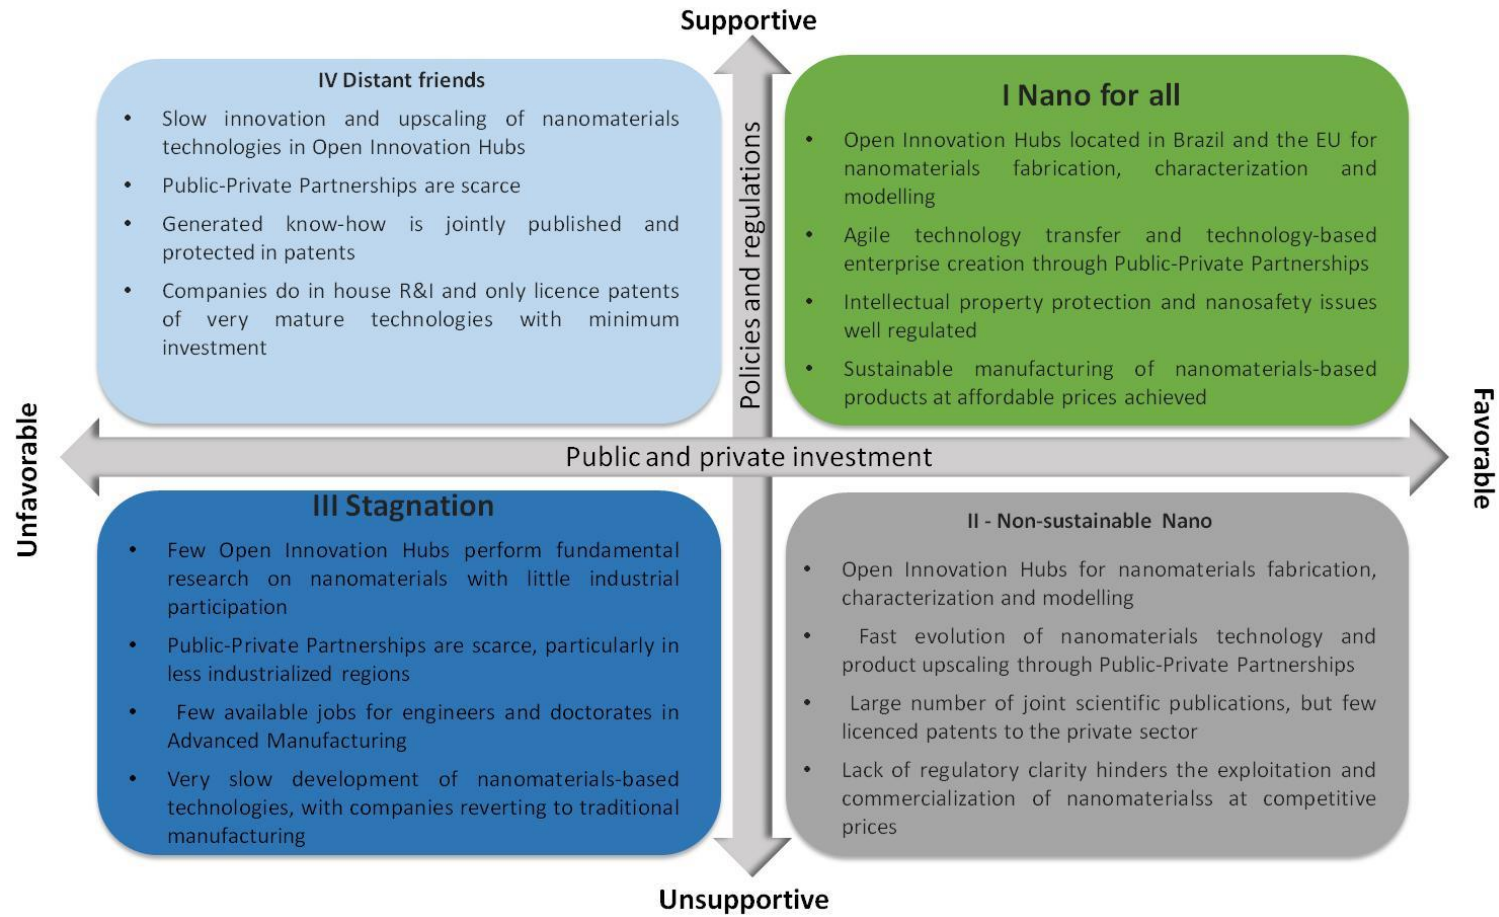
Supportive

IV Distant friends

- Slow innovation and upscaling of nanomaterials technologies in Open Innovation Hubs
- Public-Private Partnerships are scarce
- Generated know-how is jointly published and protected in patents
- Companies do in house R&I and only licence patents of very mature technologies with minimum investment

Policies and regulations

I Nano for all

- Open Innovation Hubs located in Brazil and the EU for nanomaterials fabrication, characterization and modelling
- Agile technology transfer and technology-based enterprise creation through Public-Private Partnerships
- Intellectual property protection and nanosafety issues well regulated
- Sustainable manufacturing of nanomaterials-based products at affordable prices achieved

Unfavorable

Public and private investment

Favorable

III Stagnation

- Few Open Innovation Hubs perform fundamental research on nanomaterials with little industrial participation
- Public-Private Partnerships are scarce, particularly in less industrialized regions
- Few available jobs for engineers and doctorates in Advanced Manufacturing
- Very slow development of nanomaterials-based technologies, with companies reverting to traditional manufacturing

II - Non-sustainable Nano

- Open Innovation Hubs for nanomaterials fabrication, characterization and modelling
- Fast evolution of nanomaterials technology and product upscaling through Public-Private Partnerships
- Large number of joint scientific publications, but few licenced patents to the private sector
- Lack of regulatory clarity hinders the exploitation and commercialization of nanomaterialss at competitive prices

Unsupportive